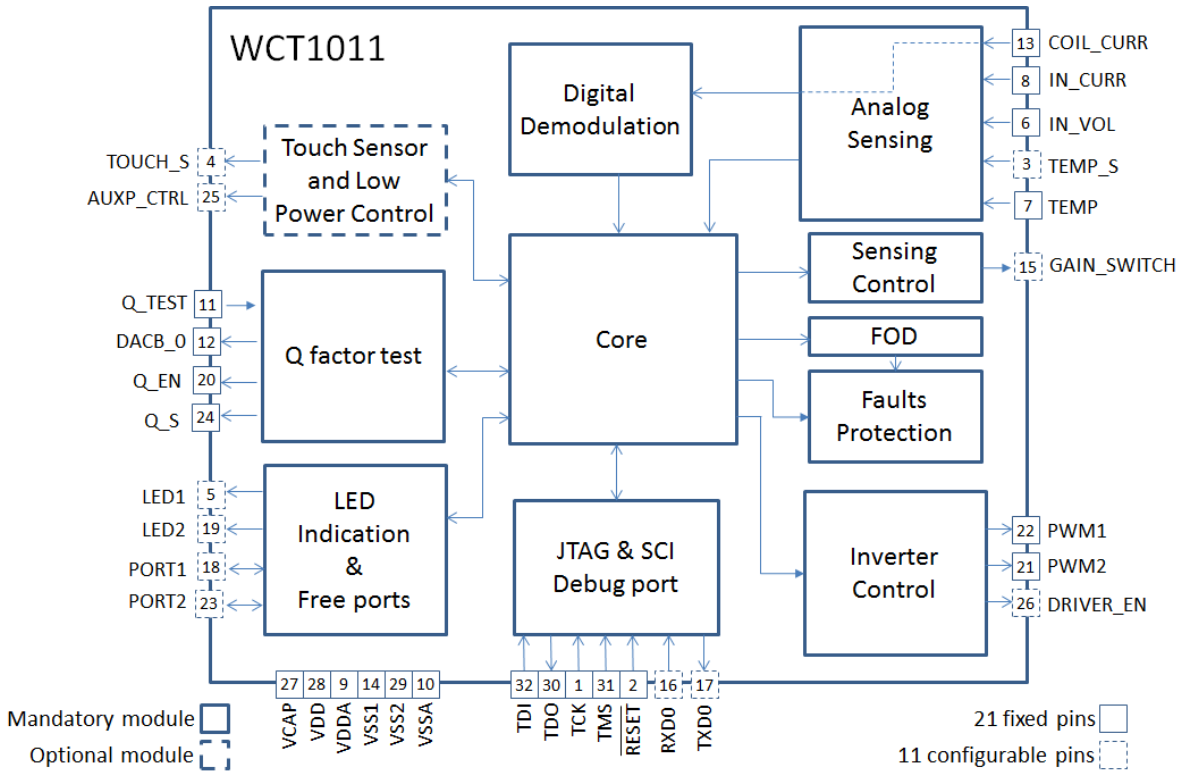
WCT1011

Digital Demodulation

Analog Sensing

13 COIL_CURR
8 IN_CURR
6 IN_VOL
3 TEMP_S
7 TEMP

TOUCH_S 4
AUXP_CTRL 25

Touch Sensor and Low Power Control

Core

Sensing Control

15 GAIN_SWITCH

Q_TEST 11
DACB_0 12
Q_EN 20
Q_S 24

Q factor test

FOD

Faults Protection

LED1 5
LED2 19
PORT1 18
PORT2 23

LED Indication & Free ports

JTAG & SCI Debug port

Inverter Control

22 PWM1
21 PWM2
26 DRIVER_EN

27 VCAP
28 VDD
9 VDDA
14 VSS1
29 VSS2
10 VSSA

32 TDI
30 TDO
1 TCK
31 TMS
2 $\overline{\text{RESET}}$
16 RXD0
17 TXD0

Mandatory module
Optional module

21 fixed pins
11 configurable pins